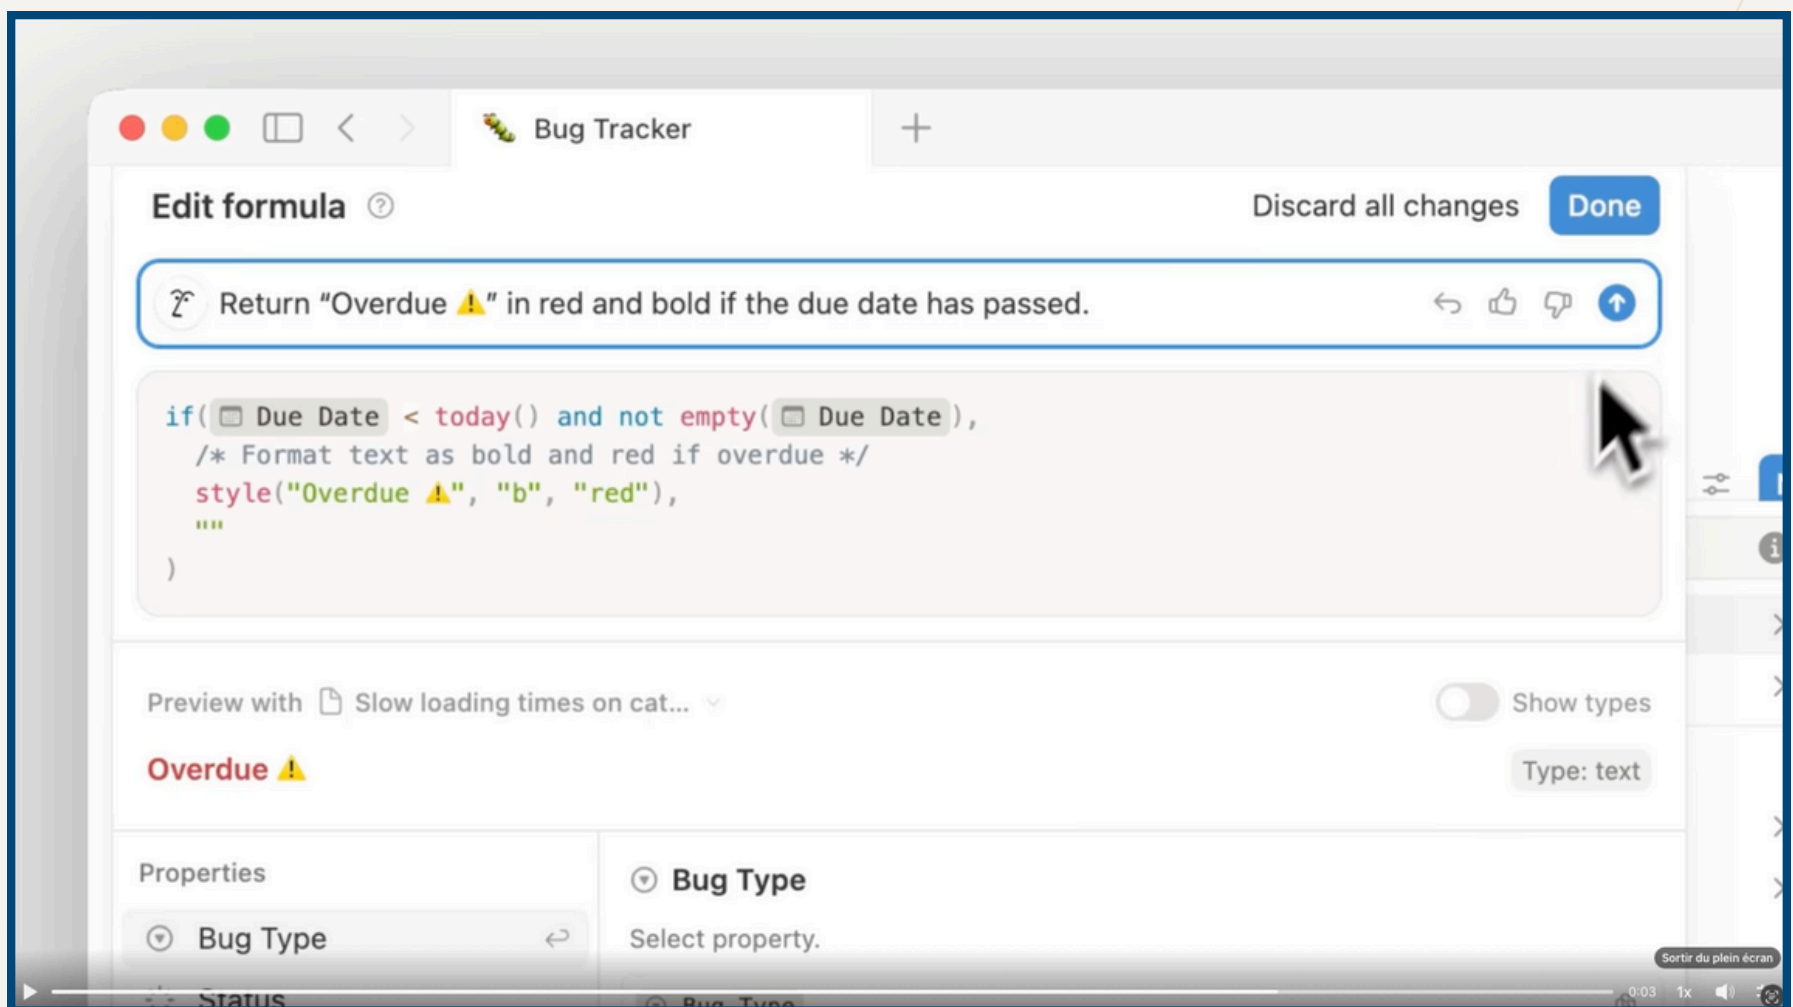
Bug Tracker

Edit formula

Discard all changes

Done

Return "Overdue ⚠️" in red and bold if the due date has passed.

if( Due Date < today() and not empty( Due Date ),
/* Format text as bold and red if overdue */
style("Overdue ⚠️", "b", "red"),
""
)

Preview with Slow loading times on cat...

Show types

Overdue ⚠️

Type: text

Properties

Bug Type

Status

Bug Type

Select property.

Bug Type

Sortir du plein écran

0:03

1x